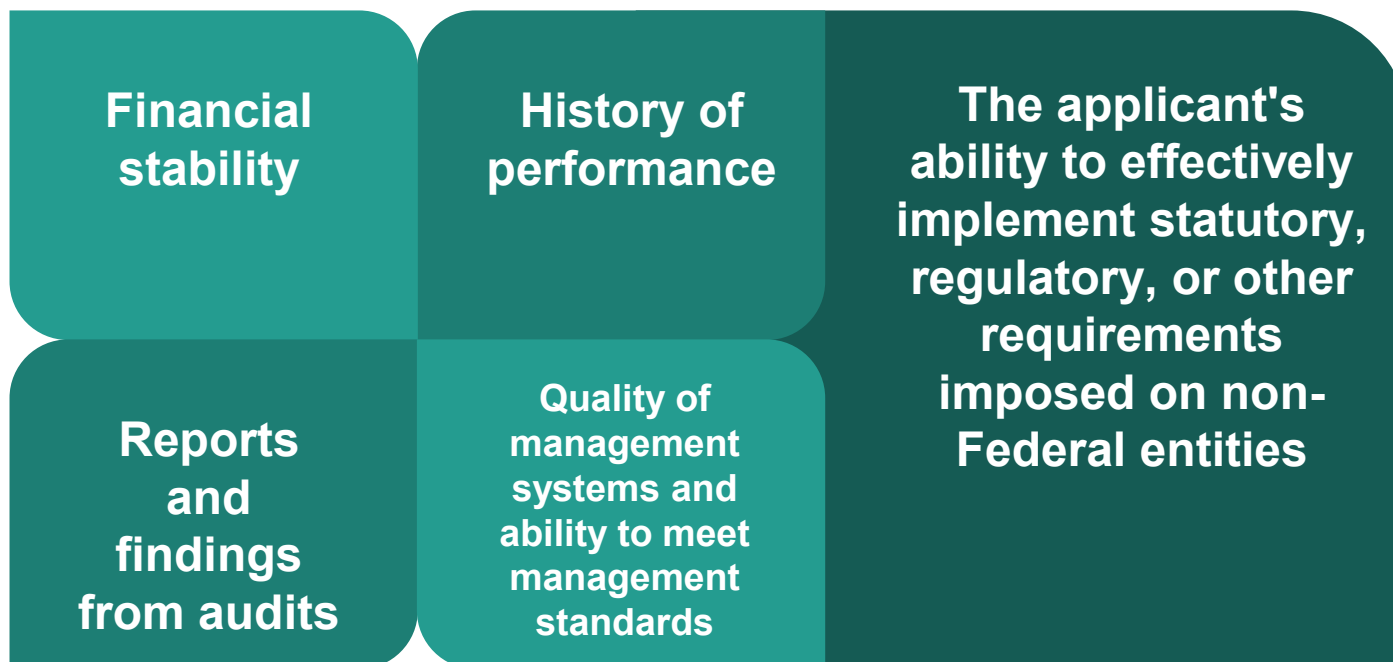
Financial stability

History of performance

The applicant's ability to effectively implement statutory, regulatory, or other requirements imposed on non-Federal entities

Reports and findings from audits

Quality of management systems and ability to meet management standards